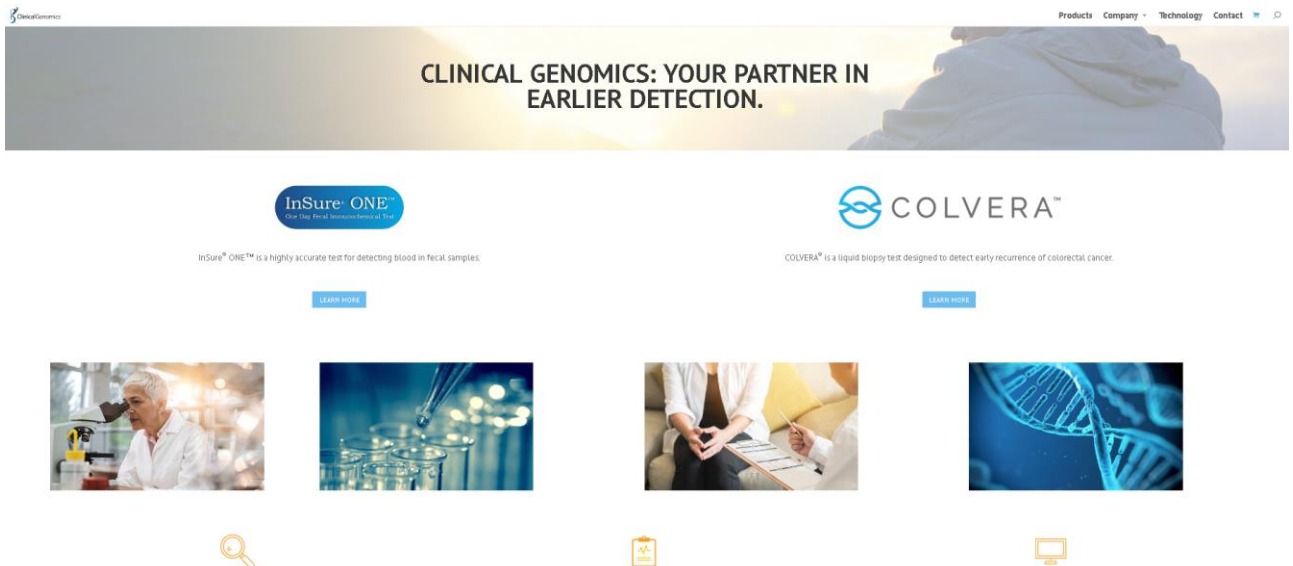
ClinicalGenomics

Products Company Technology Contact

CLINICAL GENOMICS: YOUR PARTNER IN EARLIER DETECTION.

InSure® ONE™
One Day Fecal Immunochemical Test

InSure® ONE™ is a highly accurate test for detecting blood in fecal samples.

LEARN MORE

COLVERA™

COLVERA® is a liquid biopsy test designed to detect early recurrence of colorectal cancer.

LEARN MORE